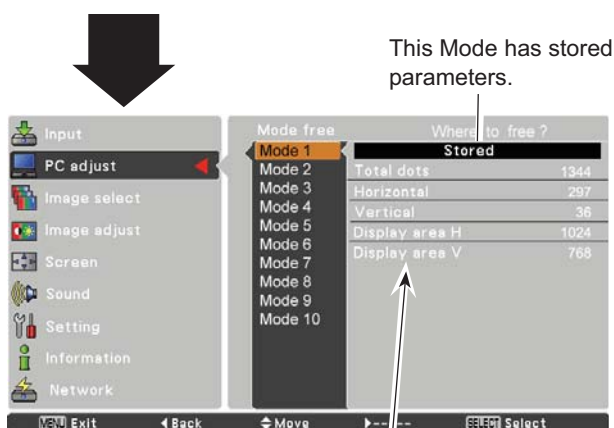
This Mode has stored parameters.

Input
PC adjust
Image select
Image adjust
Screen
Sound
Setting
Information
Network

Mode free
Mode 1
Mode 2
Mode 3
Mode 4
Mode 5
Mode 6
Mode 7
Mode 8
Mode 9
Mode 10

Where to free ?
Stored

| | |
|---|---|
| Total dots | 1344 |
| Horizontal | 297 |
| Vertical | 36 |
| Display area H | 1024 |
| Display area V | 768 |

MENU Exit ◀Back ⇕Move ▶---- SELECT Select